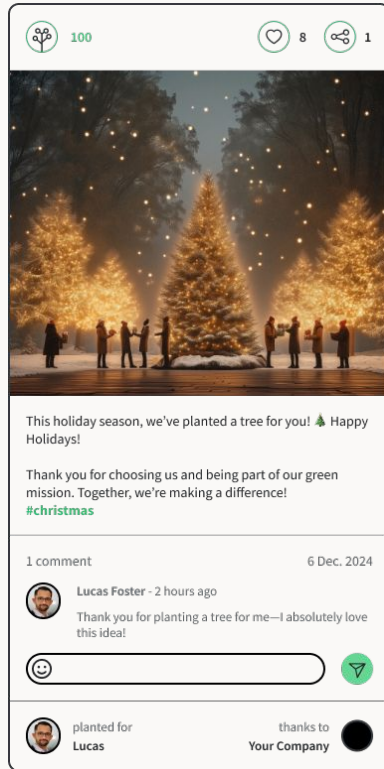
100

8

1

This holiday season, we've planted a tree for you! 🎄 Happy Holidays!

Thank you for choosing us and being part of our green mission. Together, we're making a difference! #christmas

1 comment

6 Dec. 2024

Lucas Foster - 2 hours ago

Thank you for planting a tree for me—I absolutely love this idea!

planted for
Lucas

thanks to
Your Company